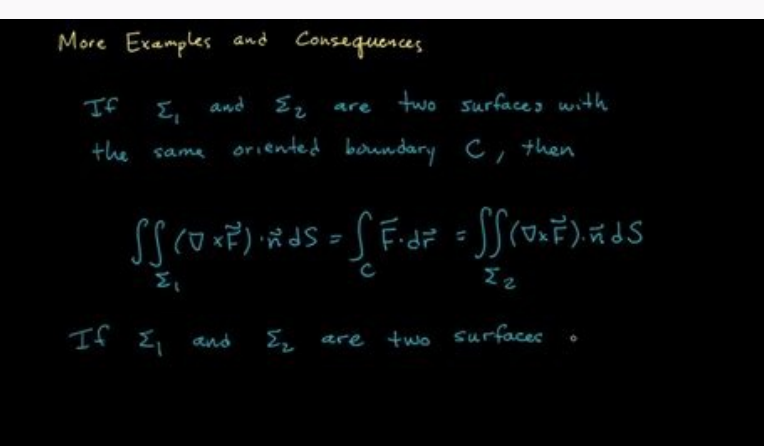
More Examples and Consequences

If $\Sigma_1$ and $\Sigma_2$ are two surfaces with the same oriented boundary $C$, then

$$\iint_{\Sigma_1} (\nabla \times \vec{F}) \cdot \vec{n} \, dS = \int_C \vec{F} \cdot d\vec{r} = \iint_{\Sigma_2} (\nabla \times \vec{F}) \cdot \vec{n} \, dS$$

If $\Sigma_1$ and $\Sigma_2$ are two surfaces .